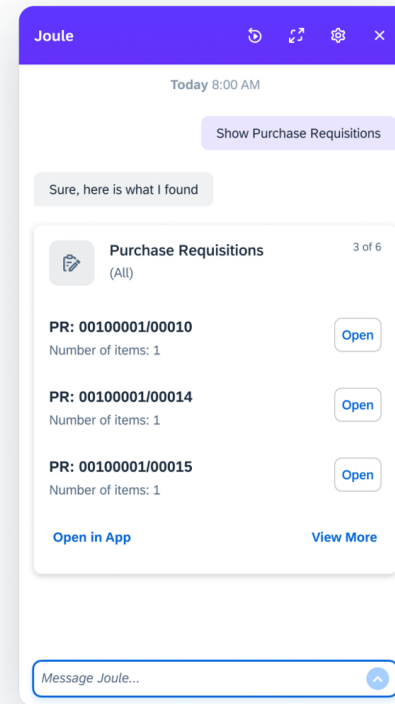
Joule

Today 8:00 AM

Show Purchase Requisitions

Sure, here is what I found

Purchase Requisitions
(All)
3 of 6

PR: 00100001/00010
Number of items: 1
Open

PR: 00100001/00014
Number of items: 1
Open

PR: 00100001/00015
Number of items: 1
Open

Open in App
View More

Message Joule...